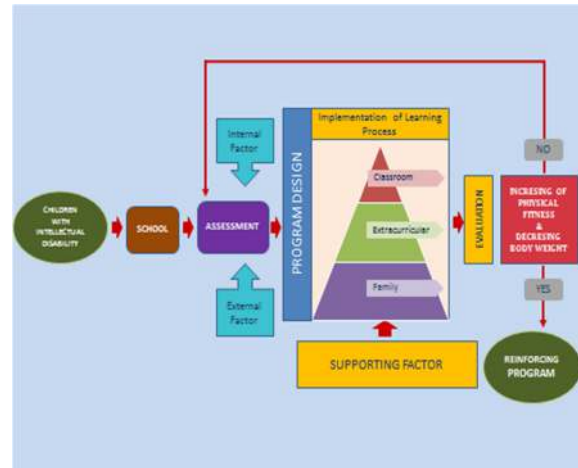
CHILDREN WITH INTELLECTUAL DISABILITY

SCHOOL

Internal Factor

ASSESSMENT

External Factor

PROGRAM DESIGN

Implementation of Learning Process

Classroom

Extracurriculer

Family

SUPPORTING FACTOR

EVALUATION

NO

INCRESING OF PHYSICAL FITNESS & DECRESING BODY WEIGHT

YES

REINFORCING PROGRAM